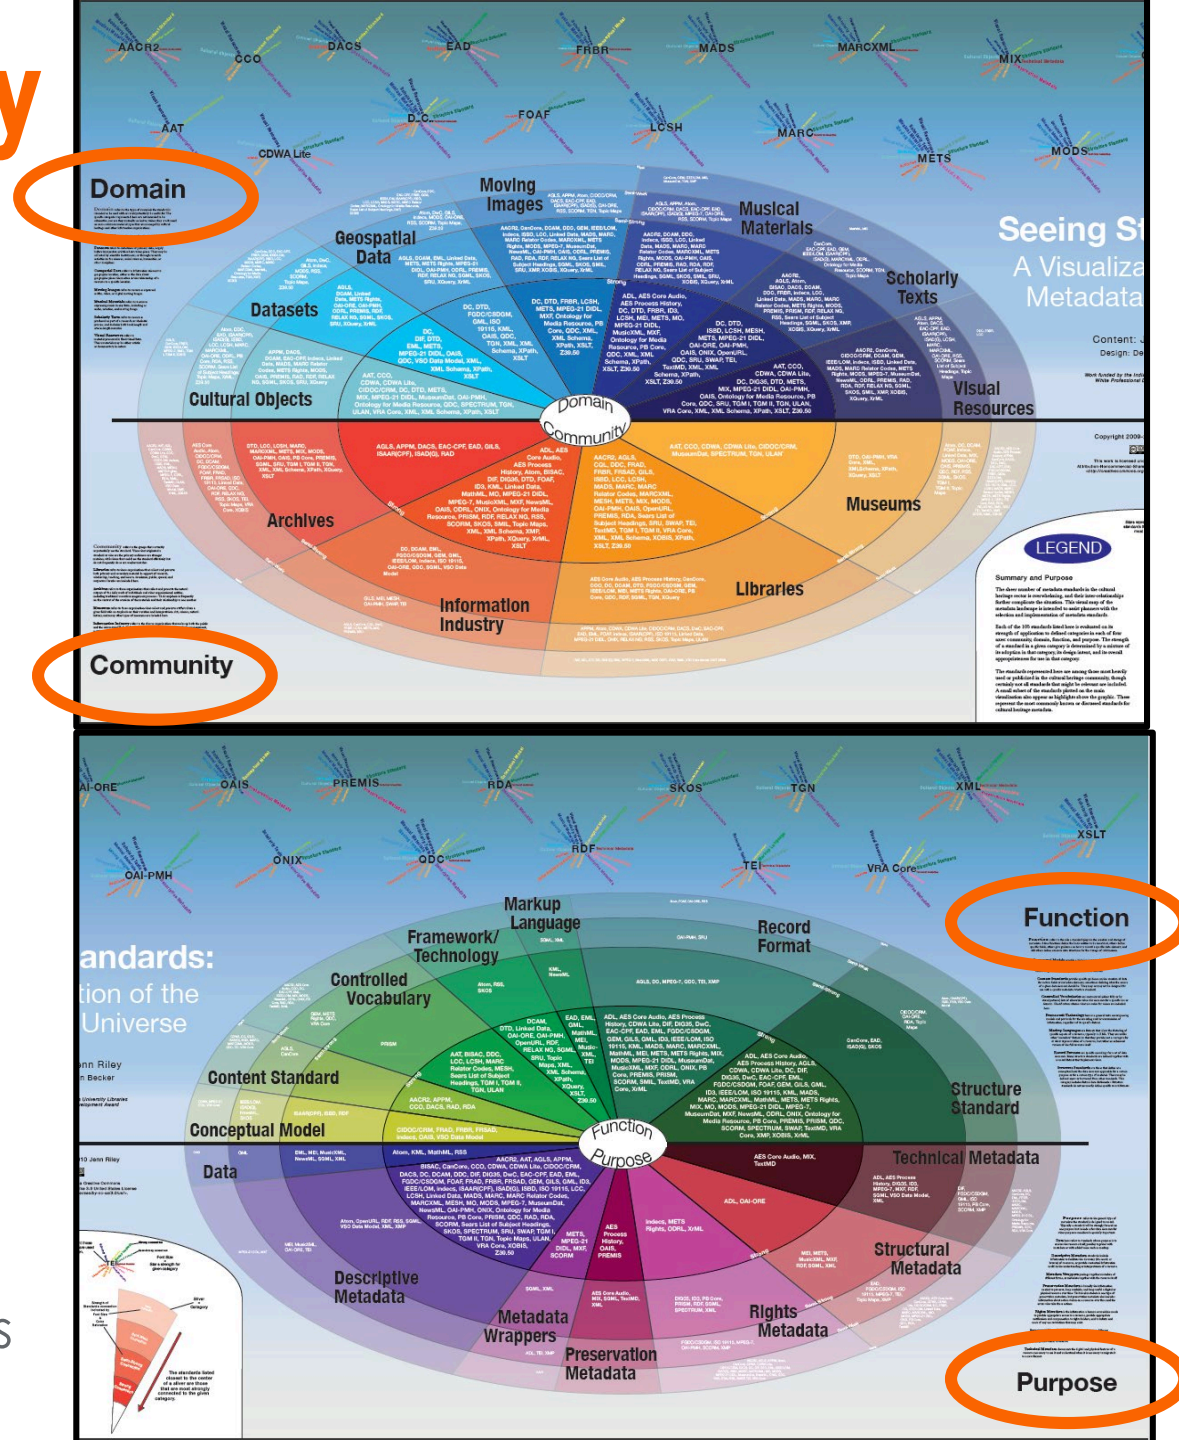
y

AACR2 CCO DACS EAD FRBR MADS MARCXML MIX
AAT D.C. FOAF LCSH MARC METS MODS
CDWA Lite

Domain

Moving Images
Musical Materials
Geospatial Data
Scholarly Texts
Datasets
Visual Resources
Cultural Objects

Seeing St
A Visualiza
Metadata

Content: J
Design: De

Domain
Community

Archives
Museums
Libraries
Information Industry

LEGEND

Summary and Purpose

Community

Copyright 2009

AI-ORE OAIS PREMIS RDA SKOS TGN XML
ONIX QDC RDF TEI VRA Core XSLT
OAI-PMH

andards:
tion of the
Universe

nn Riley
n Becker

Function

Markup Language
Framework/ Technology
Record Format
Controlled Vocabulary
Content Standard
Structure Standard
Conceptual Model

Function
Purpose

Technical Metadata
Data
Descriptive Metadata
Structural Metadata
Metadata Wrappers
Rights Metadata
Preservation Metadata

Purpose

s